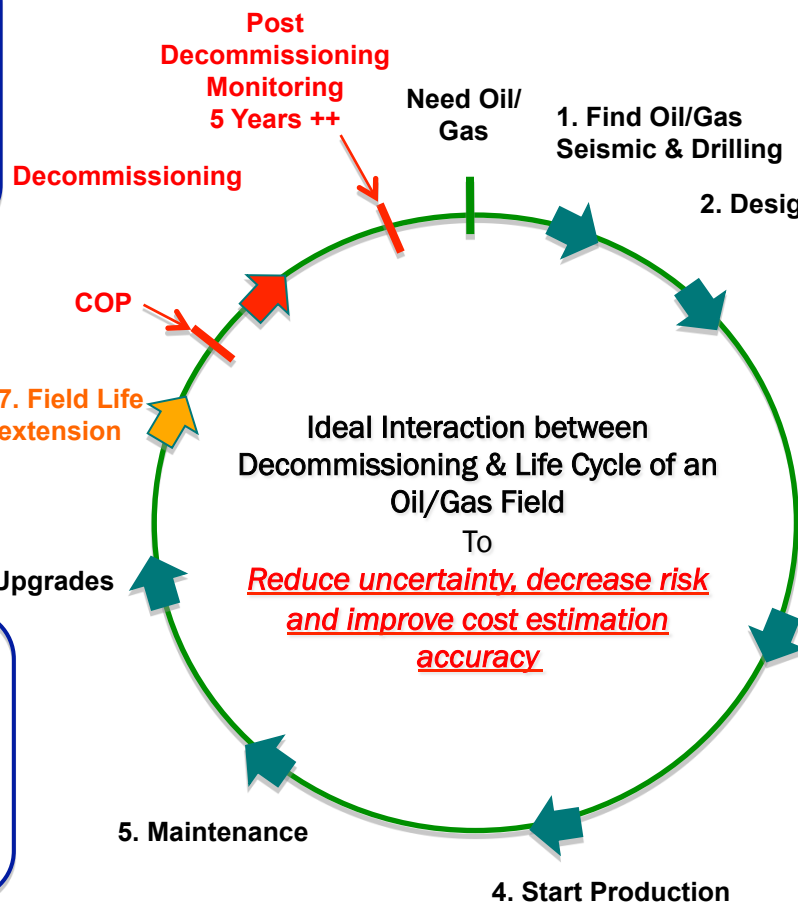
Post Decommissioning Monitoring 5 Years ++

Need Oil/ Gas

1. Find Oil/Gas Seismic & Drilling

2. Desig

Decommissioning

COP

7. Field Life extension

Ideal Interaction between Decommissioning & Life Cycle of an Oil/Gas Field

To

Reduce uncertainty, decrease risk and improve cost estimation accuracy

Upgrades

5. Maintenance

4. Start Production